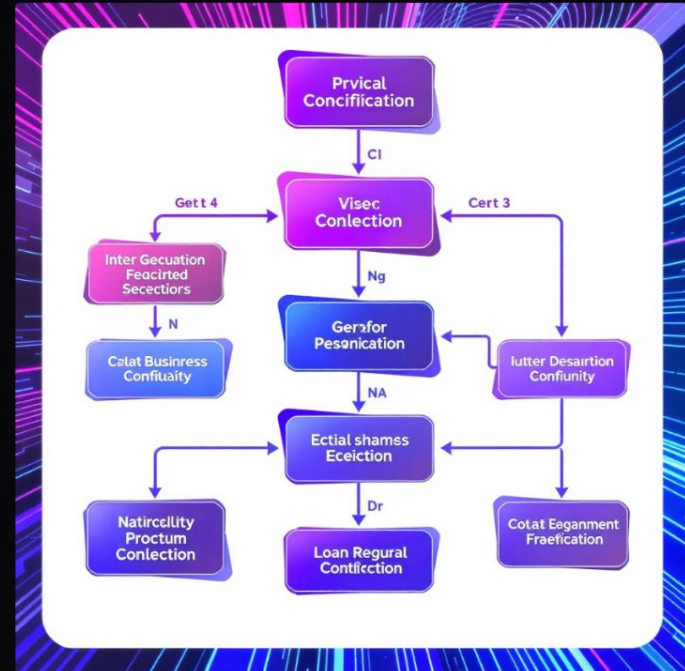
Prvical Concification

Cl

Gett 4

Visec Conlection

Cert 3

Inter Gecuation Feacirted Secectiors

Ng

N

Gerefor Pesenication

Colat Busirress Confiuaity

Iutter Desartion Confiunity

NA

Ectial shames Ececiction

Dr

Naticrcllity Proctum Conlection

Loan Regural Contliction

Cotat Eeganment Fraefication